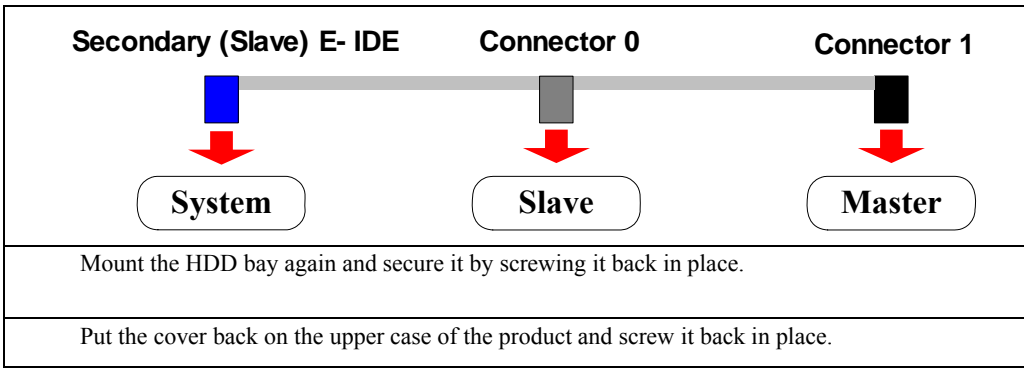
Secondary (Slave) E- IDE

Connector 0

Connector 1

System

Slave

Master

Mount the HDD bay again and secure it by screwing it back in place.

Put the cover back on the upper case of the product and screw it back in place.